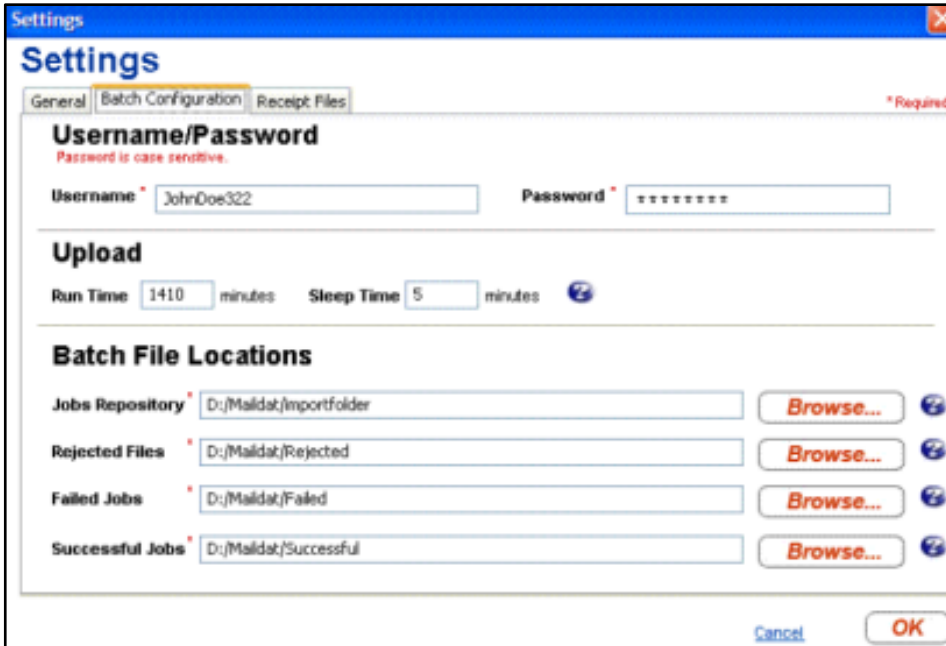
Settings

Settings

General | Batch Configuration | Receipt Files

* Required

Username/Password

Password is case sensitive.

Username * JohnDoe322

Password * ********

Upload

Run Time 1410 minutes Sleep Time 5 minutes

Batch File Locations

Jobs Repository * D:/Maildat/Importfolder Browse...

Rejected Files * D:/Maildat/Rejected Browse...

Failed Jobs * D:/Maildat/Failed Browse...

Successful Jobs * D:/Maildat/Successful Browse...

Cancel OK